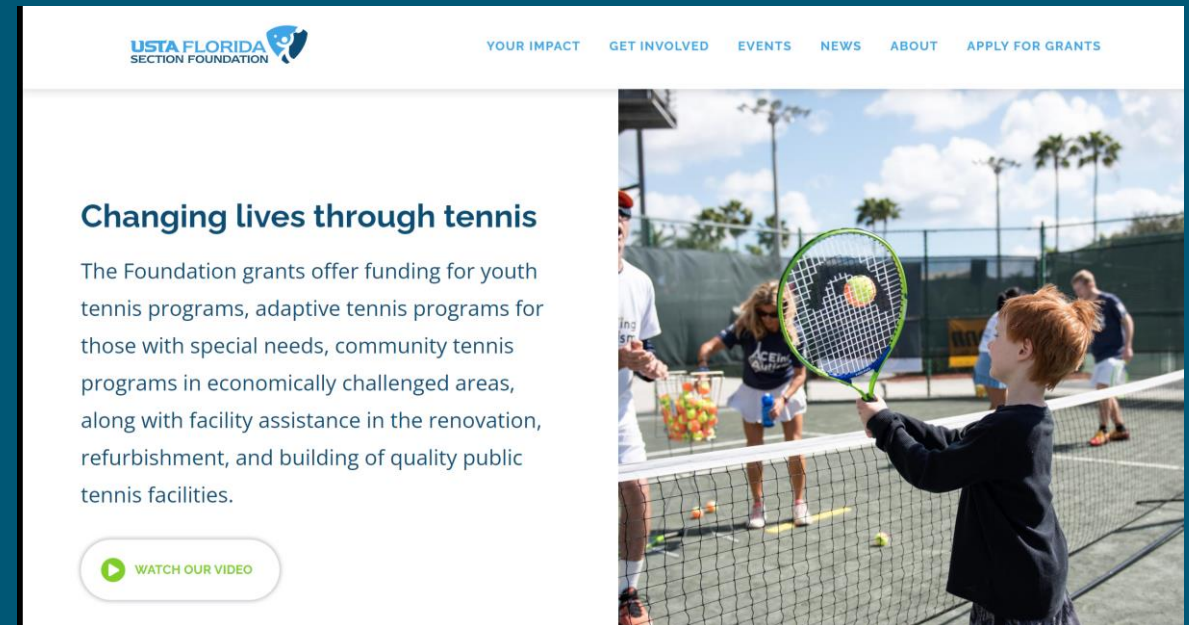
USTA FLORIDA
SECTION FOUNDATION

YOUR IMPACT GET INVOLVED EVENTS NEWS ABOUT APPLY FOR GRANTS

Changing lives through tennis

The Foundation grants offer funding for youth tennis programs, adaptive tennis programs for those with special needs, community tennis programs in economically challenged areas, along with facility assistance in the renovation, refurbishment, and building of quality public tennis facilities.

WATCH OUR VIDEO